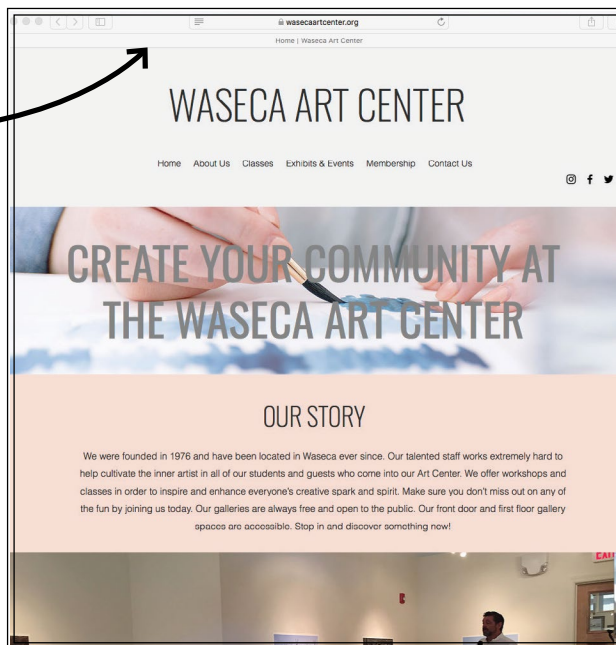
wasecaartcenter.org

Home | Waseca Art Center

WASECA ART CENTER

Home About Us Classes Exhibits & Events Membership Contact Us

CREATE YOUR COMMUNITY AT THE WASECA ART CENTER

OUR STORY

We were founded in 1976 and have been located in Waseca ever since. Our talented staff works extremely hard to help cultivate the inner artist in all of our students and guests who come into our Art Center. We offer workshops and classes in order to inspire and enhance everyone's creative spark and spirit. Make sure you don't miss out on any of the fun by joining us today. Our galleries are always free and open to the public. Our front door and first floor gallery spaces are accessible. Stop in and discover something new!

EXIT